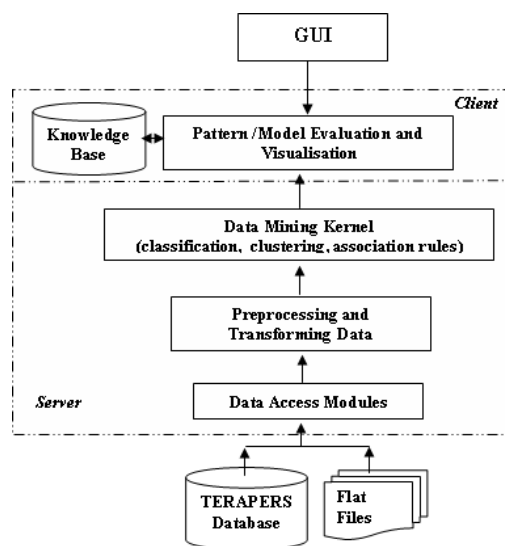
GUI

Client

Knowledge Base

Pattern /Model Evaluation and Visualisation

Data Mining Kernel (classification, clustering, association rules)

Preprocessing and Transforming Data

Server

Data Access Modules

TERAPERS Database

Flat Files